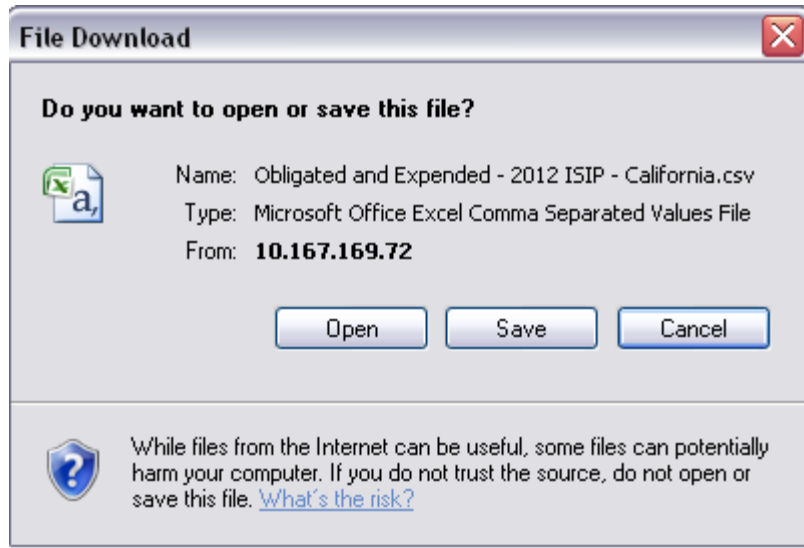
File Download

Do you want to open or save this file?

Name: Obligated and Expended - 2012 ISIP - California.csv
Type: Microsoft Office Excel Comma Separated Values File
From: 10.167.169.72

Open Save Cancel

While files from the Internet can be useful, some files can potentially harm your computer. If you do not trust the source, do not open or save this file. What's the risk?